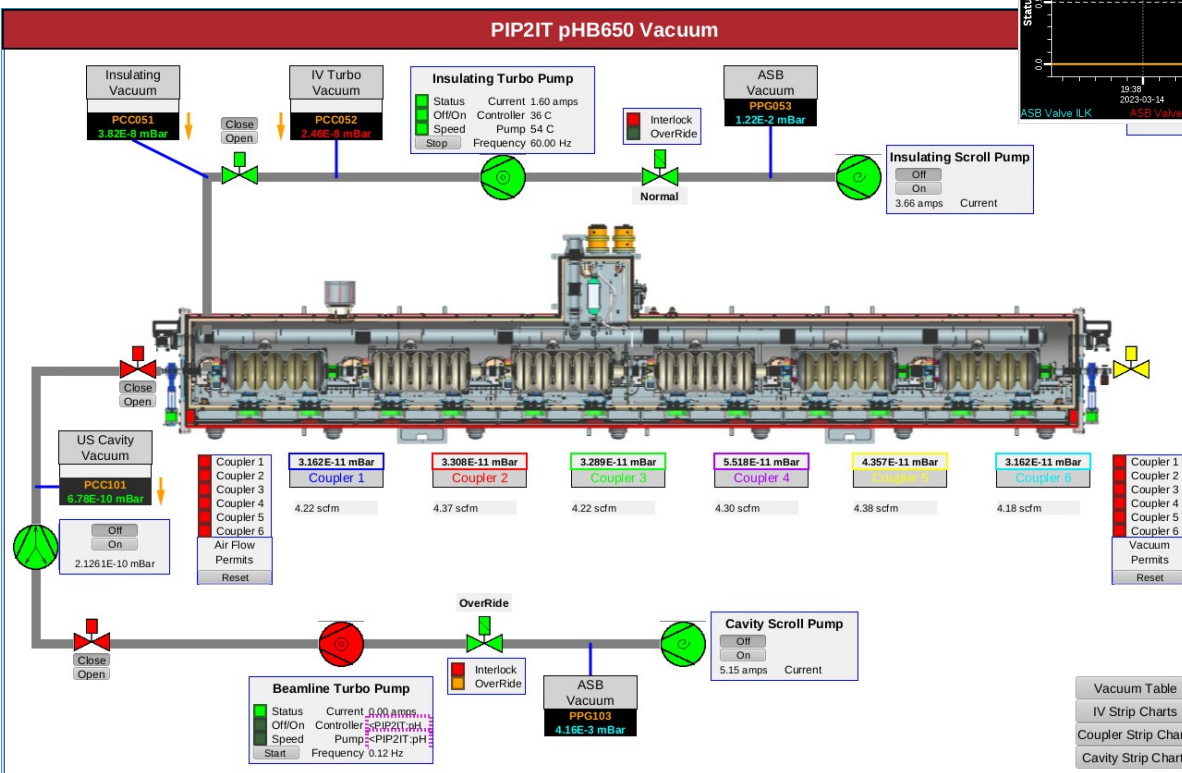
PIP2IT pHB650 Vacuum

Insulating Vacuum
PCC051
3.82E-8 mBar

Close
Open

IV Turbo Vacuum
PCC052
2.46E-8 mBar

Insulating Turbo Pump
Status Current 1.60 amps
Off/On Controller 36 C
Speed Pump 54 C
Stop Frequency 60.00 Hz

Interlock
OverRide

Normal

ASB Vacuum
PPG053
1.22E-2 mBar

Status
19:38
2023-03-14
ASB Valve ILK
ASB Valve

Insulating Scroll Pump
Off
On
3.66 amps Current

Close
Open

US Cavity Vacuum
PCC101
6.78E-10 mBar

Off
On
2.1261E-10 mBar

Coupler 1
Coupler 2
Coupler 3
Coupler 4
Coupler 5
Coupler 6
Air Flow Permits
Reset

3.162E-11 mBar
Coupler 1
4.22 scfm

3.308E-11 mBar
Coupler 2
4.37 scfm

3.289E-11 mBar
Coupler 3
4.22 scfm

5.518E-11 mBar
Coupler 4
4.30 scfm

4.357E-11 mBar
Coupler 5
4.38 scfm

3.162E-11 mBar
Coupler 6
4.18 scfm

Coupler 1
Coupler 2
Coupler 3
Coupler 4
Coupler 5
Coupler 6
Vacuum Permits
Reset

OverRide

Close
Open

Interlock
OverRide

Cavity Scroll Pump
Off
On
5.15 amps Current

Beamline Turbo Pump
Status Current 0.00 amps
Off/On Controller <PIP2IT:pH
Speed Pump <PIP2IT:pH
Start Frequency 0.12 Hz

ASB Vacuum
PPG103
4.16E-3 mBar

Vacuum Table
IV Strip Charts
Coupler Strip Char
Cavity Strip Chart